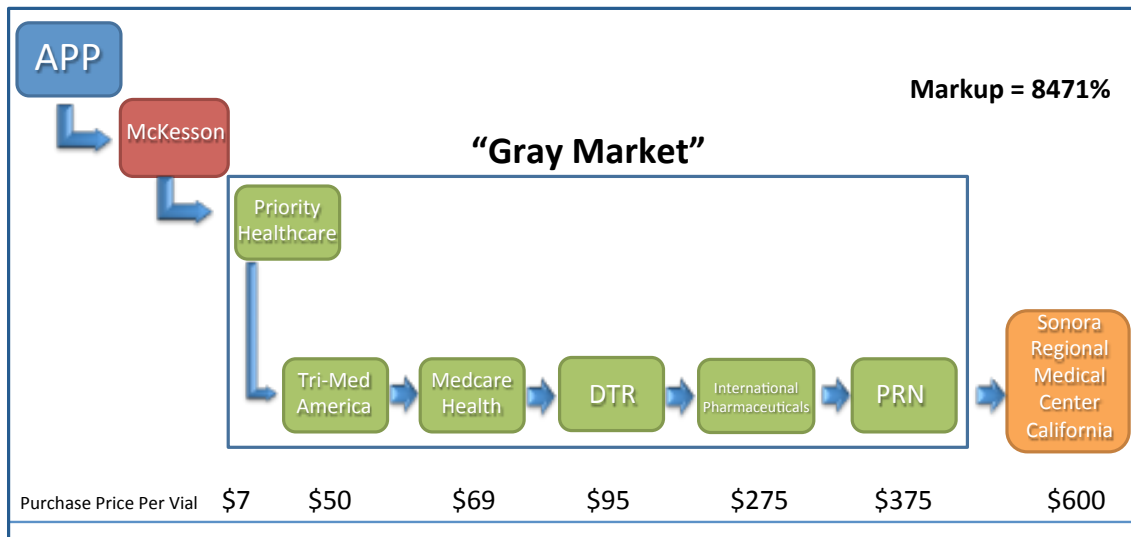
APP

McKesson

Markup = 8471%

"Gray Market"

Priority Healthcare

Tri-Med America

Medcare Health

DTR

International Pharmaceuticals

PRN

Sonora Regional Medical Center California

Purchase Price Per Vial $7 $50 $69 $95 $275 $375 $600